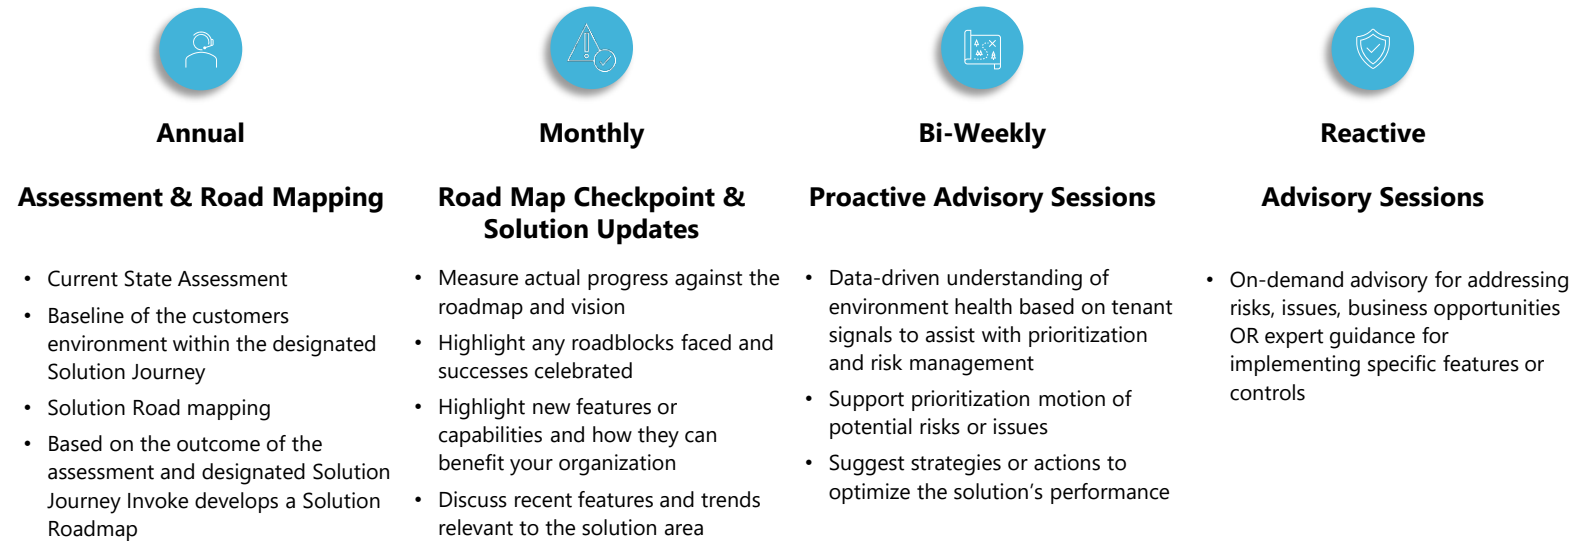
Annual

Assessment & Road Mapping

- Current State Assessment
- Baseline of the customers environment within the designated Solution Journey
- Solution Road mapping
- Based on the outcome of the assessment and designated Solution Journey Invoke develops a Solution Roadmap

Monthly

Road Map Checkpoint & Solution Updates

- Measure actual progress against the roadmap and vision
- Highlight any roadblocks faced and successes celebrated
- Highlight new features or capabilities and how they can benefit your organization
- Discuss recent features and trends relevant to the solution area

Bi-Weekly

Proactive Advisory Sessions

- Data-driven understanding of environment health based on tenant signals to assist with prioritization and risk management
- Support prioritization motion of potential risks or issues
- Suggest strategies or actions to optimize the solution's performance

Reactive

Advisory Sessions

- On-demand advisory for addressing risks, issues, business opportunities OR expert guidance for implementing specific features or controls